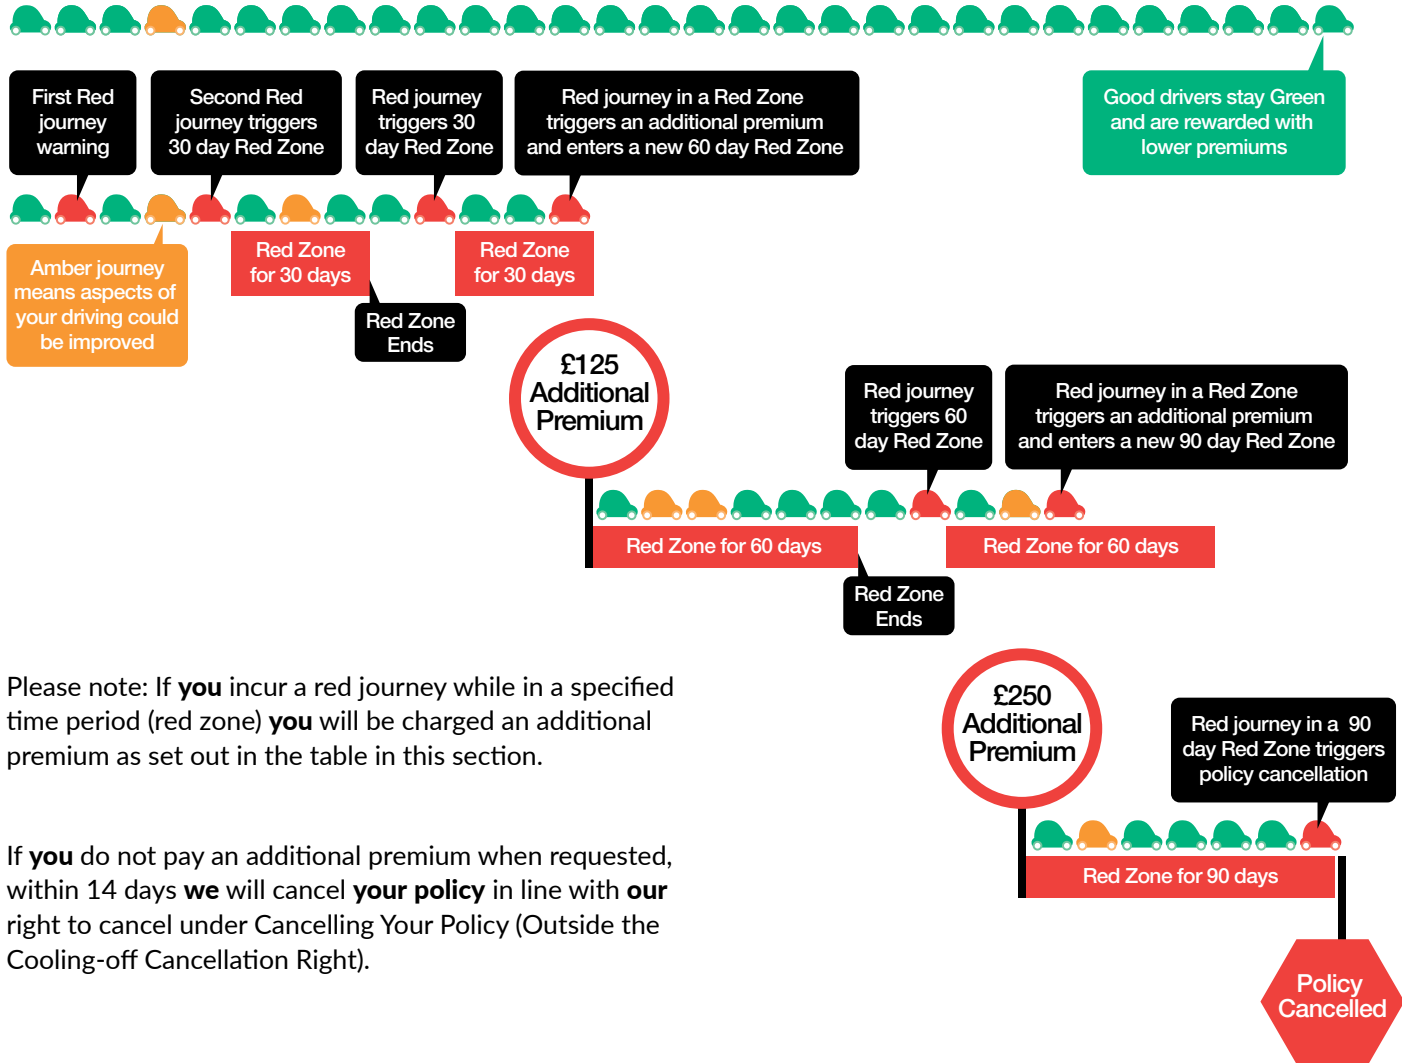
First Red journey warning

Second Red journey triggers 30 day Red Zone

Red journey triggers 30 day Red Zone

Red journey in a Red Zone triggers an additional premium and enters a new 60 day Red Zone

Good drivers stay Green and are rewarded with lower premiums

Amber journey means aspects of your driving could be improved

Red Zone for 30 days

Red Zone Ends

Red Zone for 30 days

£125 Additional Premium

Red journey triggers 60 day Red Zone

Red journey in a Red Zone triggers an additional premium and enters a new 90 day Red Zone

Red Zone for 60 days

Red Zone Ends

Red Zone for 60 days

Please note: If **you** incur a red journey while in a specified time period (red zone) **you** will be charged an additional premium as set out in the table in this section.

£250 Additional Premium

Red journey in a 90 day Red Zone triggers policy cancellation

Red Zone for 90 days

If **you** do not pay an additional premium when requested, within 14 days **we** will cancel **your policy** in line with **our** right to cancel under Cancelling Your Policy (Outside the Cooling-off Cancellation Right).

Policy Cancelled